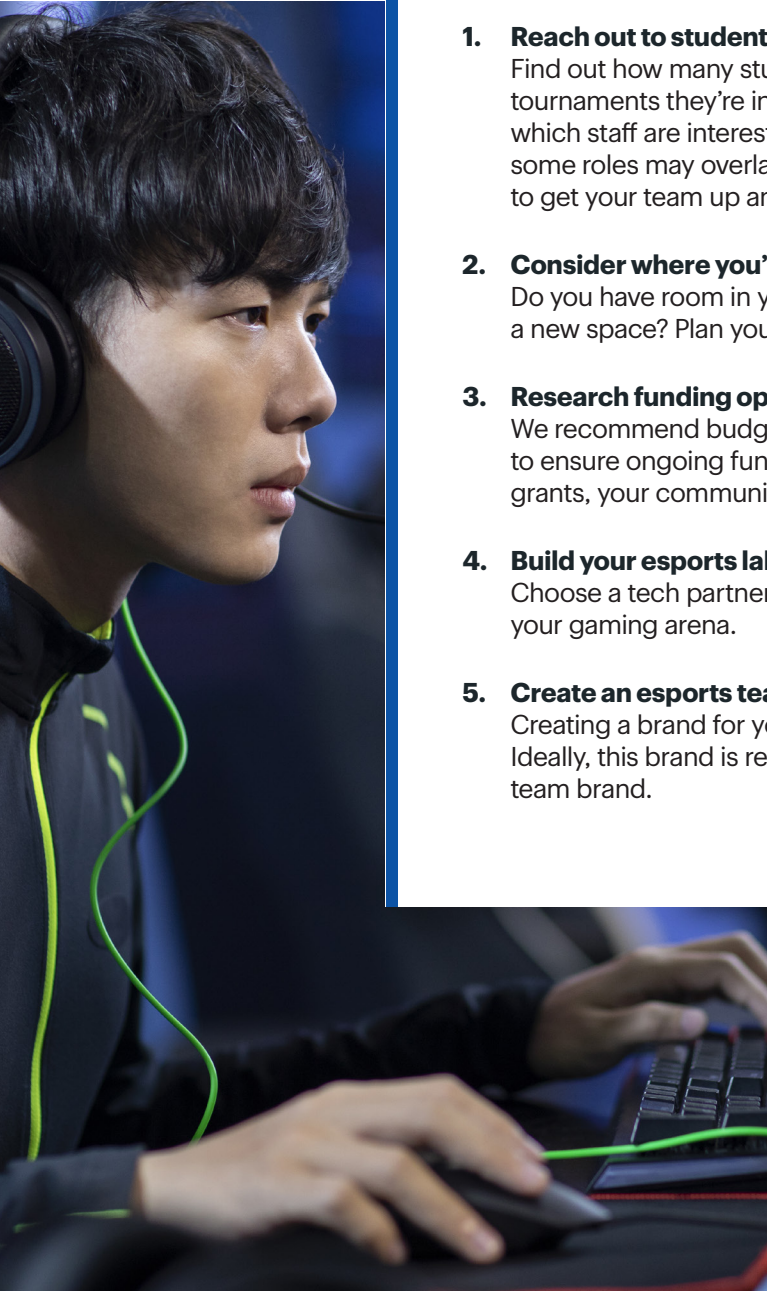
1. **Reach out to student** Find out how many stu tournaments they're in which staff are interest some roles may overla to get your team up ar

2. **Consider where you'** Do you have room in y a new space? Plan you

3. **Research funding op** We recommend budg to ensure ongoing fun grants, your communi

4. **Build your esports la** Choose a tech partner your gaming arena.

5. **Create an esports tea** Creating a brand for y Ideally, this brand is re team brand.